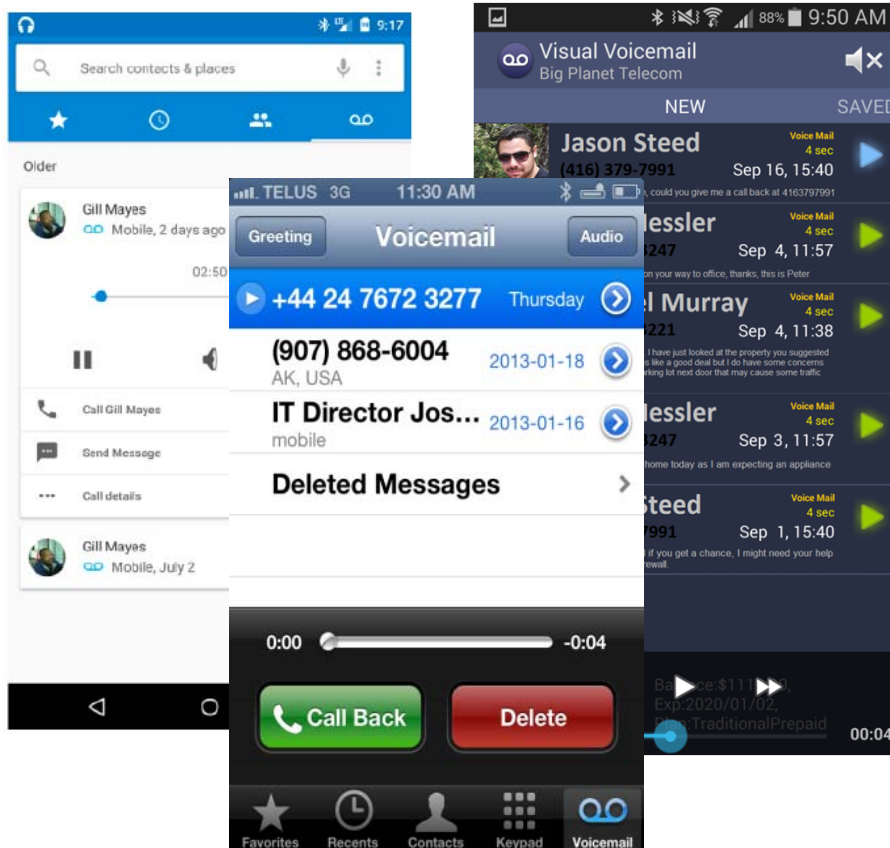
9:17

Search contacts & places

Older

Gill Mayes
Mobile, 2 days ago

02:50

Call Gill Mayes

Send Message

Call details

Gill Mayes
Mobile, July 2

88% 9:50 AM

Visual Voicemail
Big Planet Telecom

NEW SAVED

Jason Steed
(416) 379-7991
Voice Mail 4 sec
Sep 16, 15:40
, could you give me a call back at 4163797991

lessler
3247
Voice Mail 4 sec
Sep 4, 11:57
on your way to office, thanks, this is Peter

l Murray
3221
Voice Mail 4 sec
Sep 4, 11:38
I have just looked at the property you suggested s like a good deal but I do have some concerns rking lot next door that may cause some traffic

lessler
3247
Voice Mail 4 sec
Sep 3, 11:57
home today as I am expecting an appliance

teed
7991
Voice Mail 4 sec
Sep 1, 15:40
if you get a chance, I might need your help rewall.

Ba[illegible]e:$111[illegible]0,
Exp:2020/01/02,
Plan:TraditionalPrepaid

00:04

TELUS 3G 11:30 AM

Greeting Voicemail Audio

+44 24 7672 3277 Thursday

(907) 868-6004 2013-01-18
AK, USA

IT Director Jos... 2013-01-16
mobile

Deleted Messages

0:00 -0:04

Call Back

Delete

Favorites Recents Contacts Keypad Voicemail